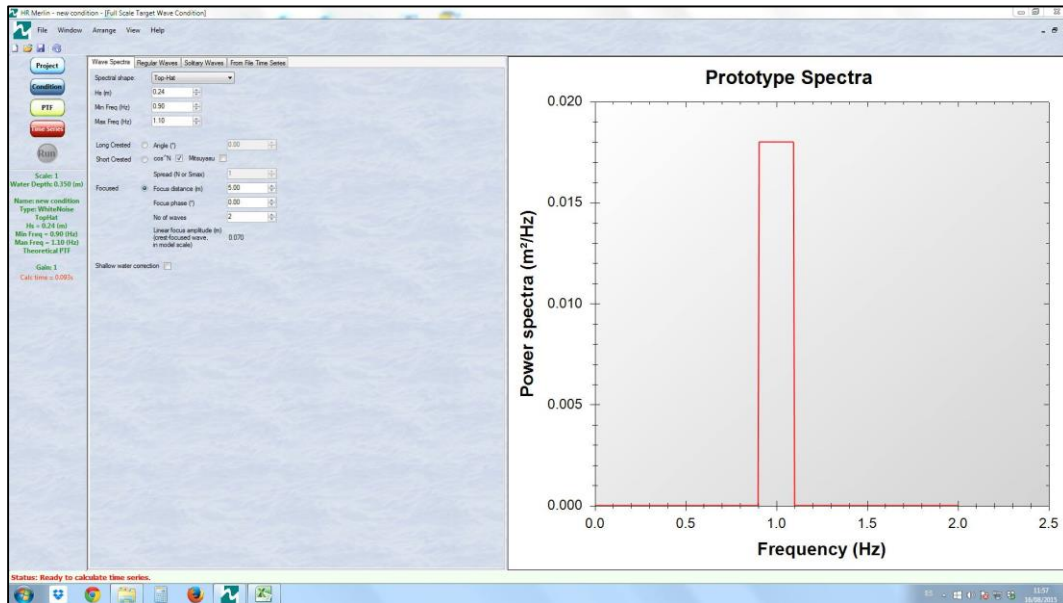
HR Merlin - new condition - [Full Scale Target Wave Condition]

File Window Arrange View Help

Project
Condition
PTF
Time Series
Run

Scale: 1
Water Depth: 0.350 (m)

Name: new condition
Type: WhiteNoise
TopHat
Hs = 0.24 (m)
Min Freq = 0.90 (Hz)
Max Freq = 1.10 (Hz)
Theoretical PTF

Gain: 1
Calc time = 0.003s

Wave Spectra | Regular Waves | Solitary Waves | From File Time Series

Spectral shape: Top Hat
Hs (m): 0.24
Min Freq (Hz): 0.90
Max Freq (Hz): 1.10

Long Crested  Angle (°): 0.00
Short Crested  cos^2s  Mitsuyasu
Spread (N or Smax): 1
Focused  Focus distance (m): 5.00
Focus phase (°): 0.00
No of waves: 2
Linear focus amplitude (m) (pred-focused wave, in model scale): 0.070

Shallow water correction

Prototype Spectra

Power spectra (m²/Hz)

0.020
0.015
0.010
0.005
0.000

0.0 0.5 1.0 1.5 2.0 2.5

Frequency (Hz)

Status: Ready to calculate time series.

11:57
16/08/2015